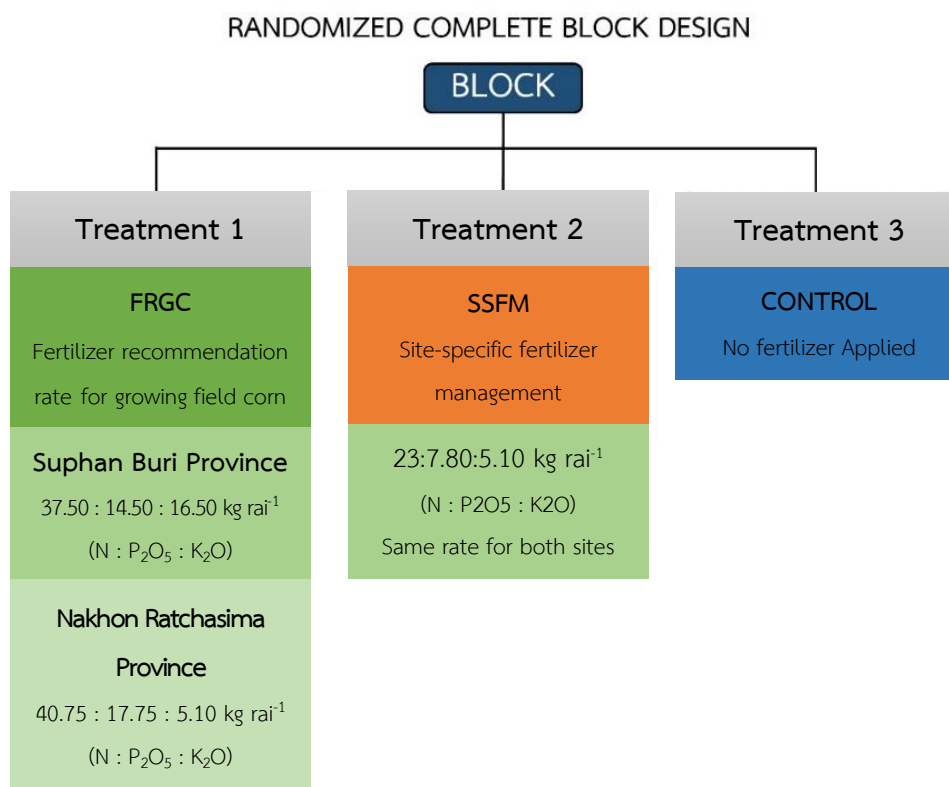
RANDOMIZED COMPLETE BLOCK DESIGN

BLOCK

Treatment 1

FRGC

Fertilizer recommendation rate for growing field corn

Suphan Buri Province

37.50 : 14.50 : 16.50 kg rai$^{-1}$

(N : $P_2O_5$ : $K_2O$)

Nakhon Ratchasima Province

40.75 : 17.75 : 5.10 kg rai$^{-1}$

(N : $P_2O_5$ : $K_2O$)

Treatment 2

SSFM

Site-specific fertilizer management

23:7.80:5.10 kg rai$^{-1}$

(N : P2O5 : K2O)

Same rate for both sites

Treatment 3

CONTROL

No fertilizer Applied